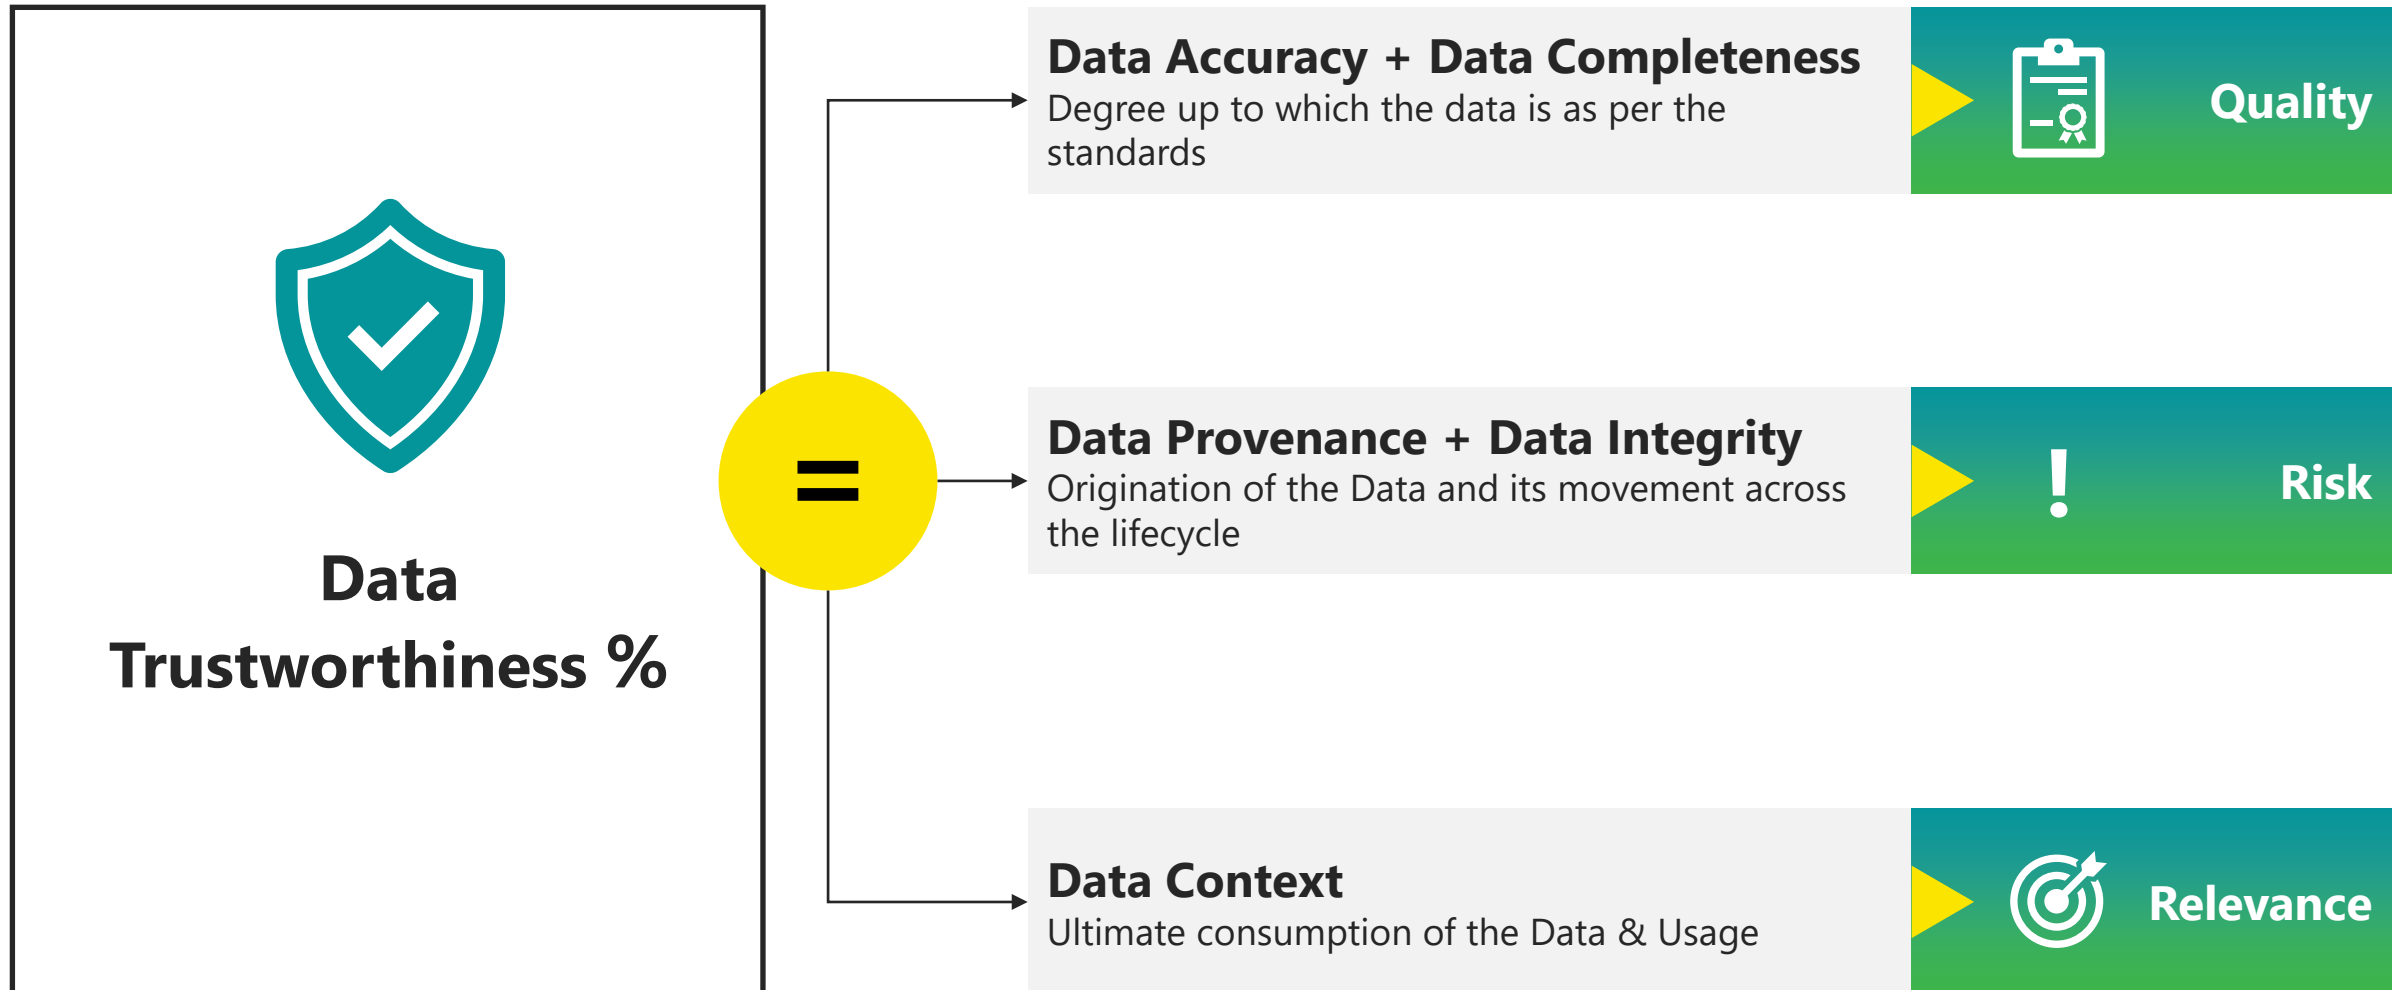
Data Trustworthiness %

=

Data Accuracy + Data Completeness
Degree up to which the data is as per the standards

Quality

Data Provenance + Data Integrity
Origination of the Data and its movement across the lifecycle

!

Risk

Data Context
Ultimate consumption of the Data & Usage

Relevance